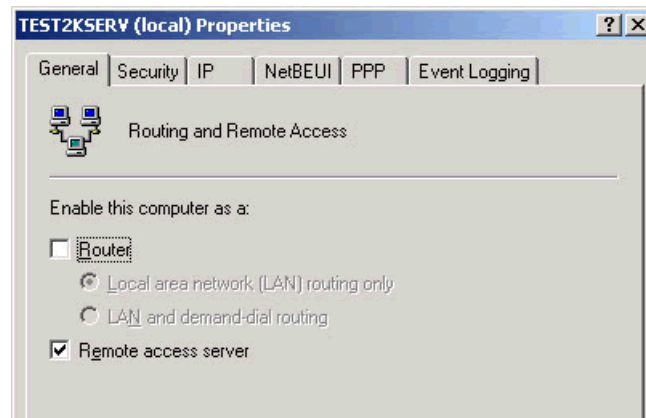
TEST2KSERV (local) Properties

?
X

General
Security
IP
NetBEUI
PPP
Event Logging

Routing and Remote Access

Enable this computer as a:

Router

Local area network (LAN) routing only

LAN and demand-dial routing

Remote access server